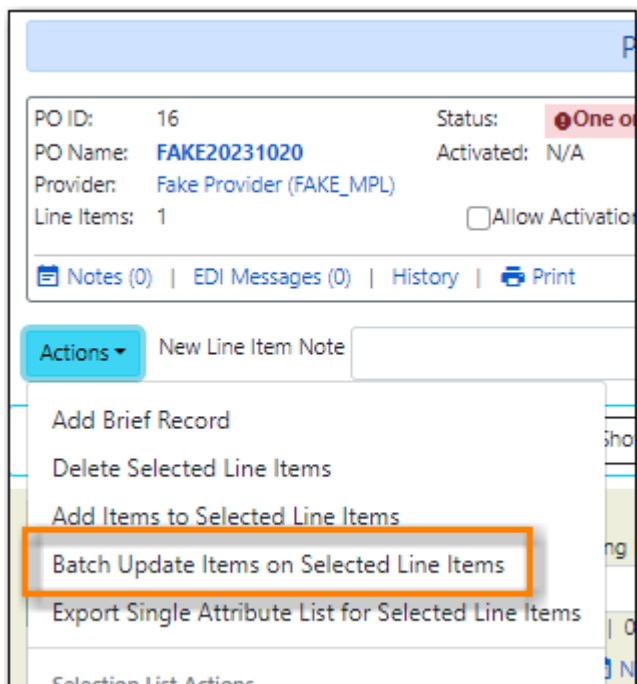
P

PO ID: 16
PO Name: FAKE20231020
Provider: Fake Provider (FAKE_MPL)
Line Items: 1

Status: One o
Activated: N/A

Allow Activatio

Notes (0) | EDI Messages (0) | History | Print

Actions

New Line Item Note

Add Brief Record
Delete Selected Line Items
Add Items to Selected Line Items
Batch Update Items on Selected Line Items
Export Single Attribute List for Selected Line Items
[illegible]

Sho
ng
0
N